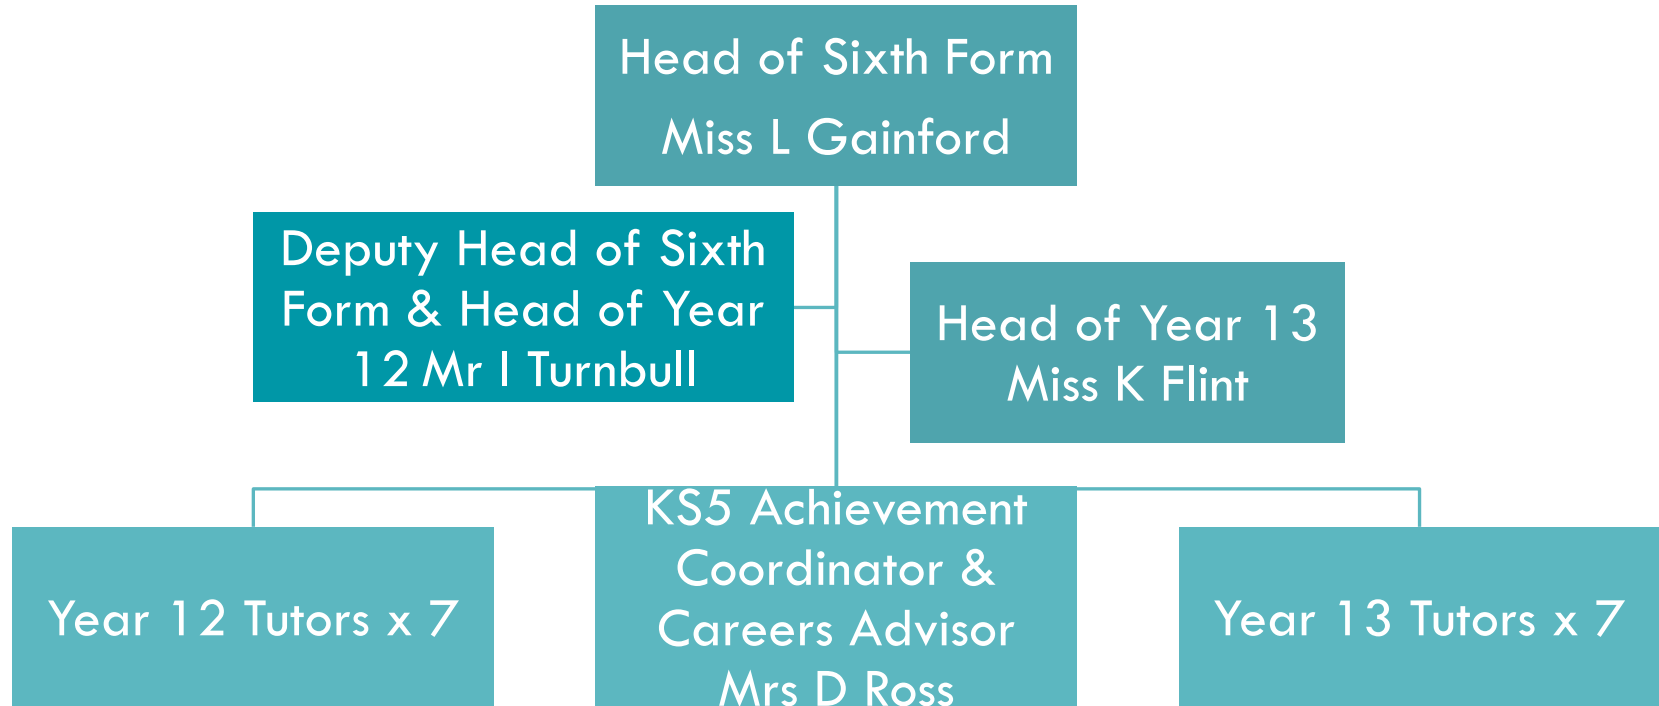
Head of Sixth Form
Miss L Gainford

Deputy Head of Sixth Form & Head of Year 12 Mr I Turnbull

Head of Year 13
Miss K Flint

Year 12 Tutors x 7

KS5 Achievement Coordinator & Careers Advisor
Mrs D Ross

Year 13 Tutors x 7